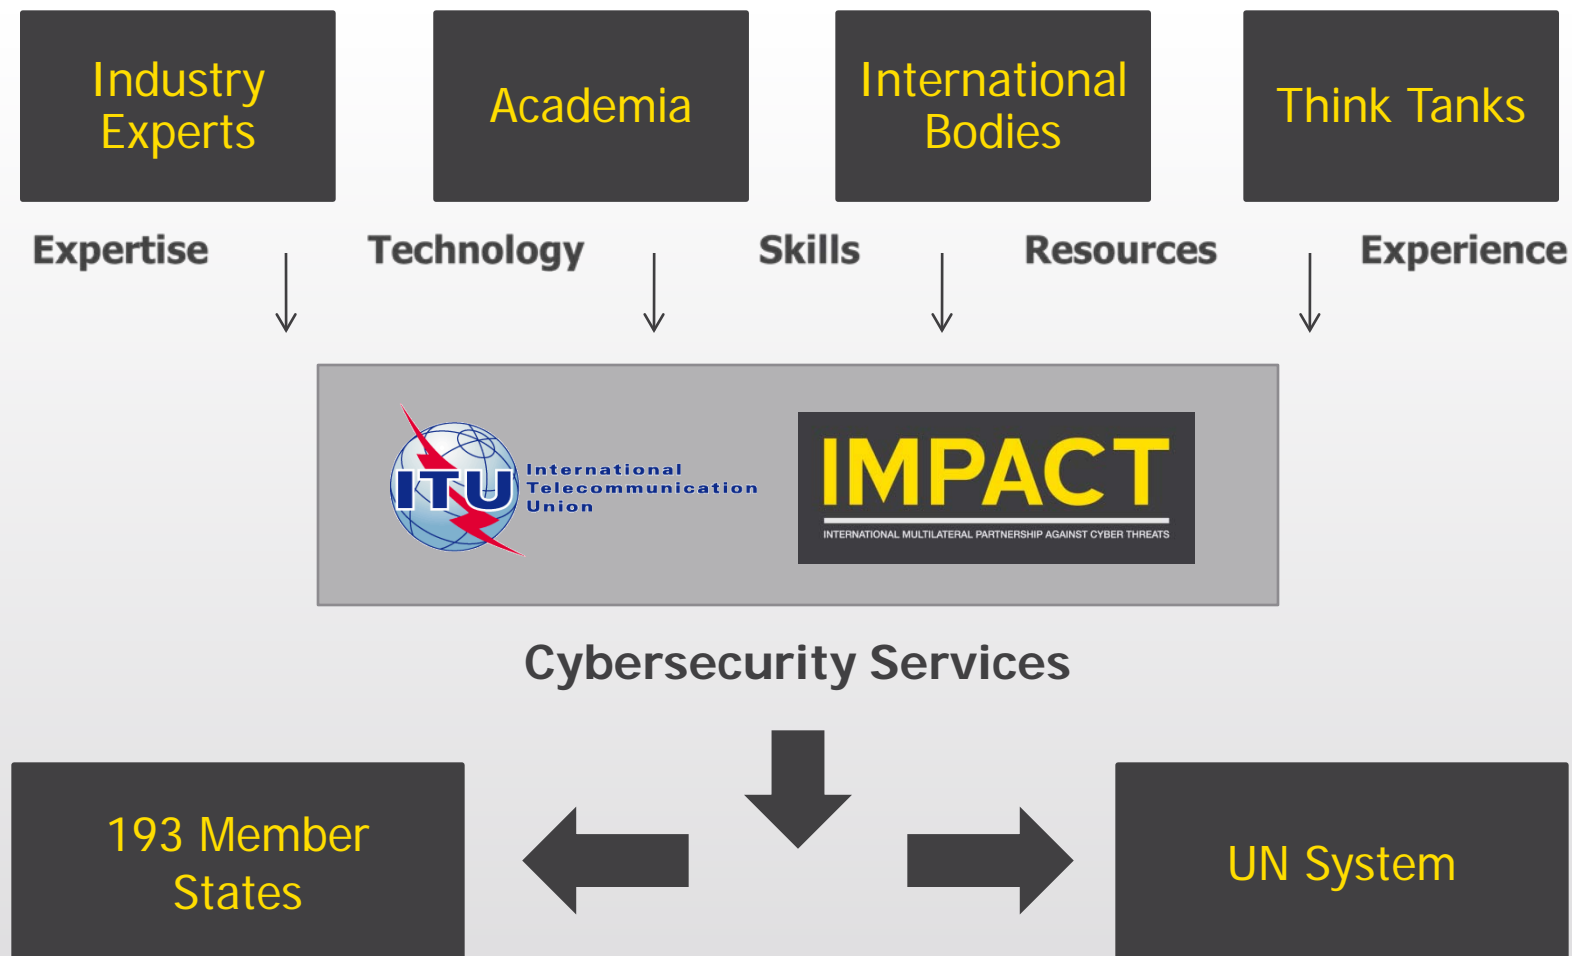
Industry Experts

Academia

International Bodies

Think Tanks

Expertise

Technology

Skills

Resources

Experience

ITU

International Telecommunication Union

IMPACT

INTERNATIONAL MULTILATERAL PARTNERSHIP AGAINST CYBER THREATS

Cybersecurity Services

193 Member States

UN System